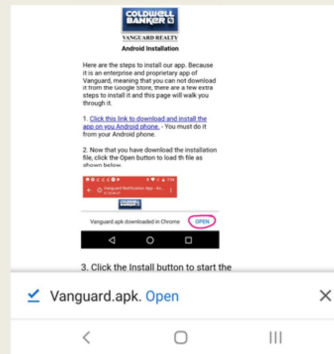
COLDWELL BANKER

VANGUARD REALTY

Android Installation

Here are the steps to install our app. Because it is an enterprise and proprietary app of Vanguard, meaning that you can not download it from the Google Store, there are a few extra steps to install it and this page will walk you through it.

1. Click this link to download and install the app on you Android phone. - You must do it from your Android phone.

2. Now that you have download the installation file, click the Open button to load th file as shown below.

Vanguard Notification App - Va...

Vanguard.apk downloaded in Chrome OPEN

3. Click the Install button to start the

Vanguard.apk. Open